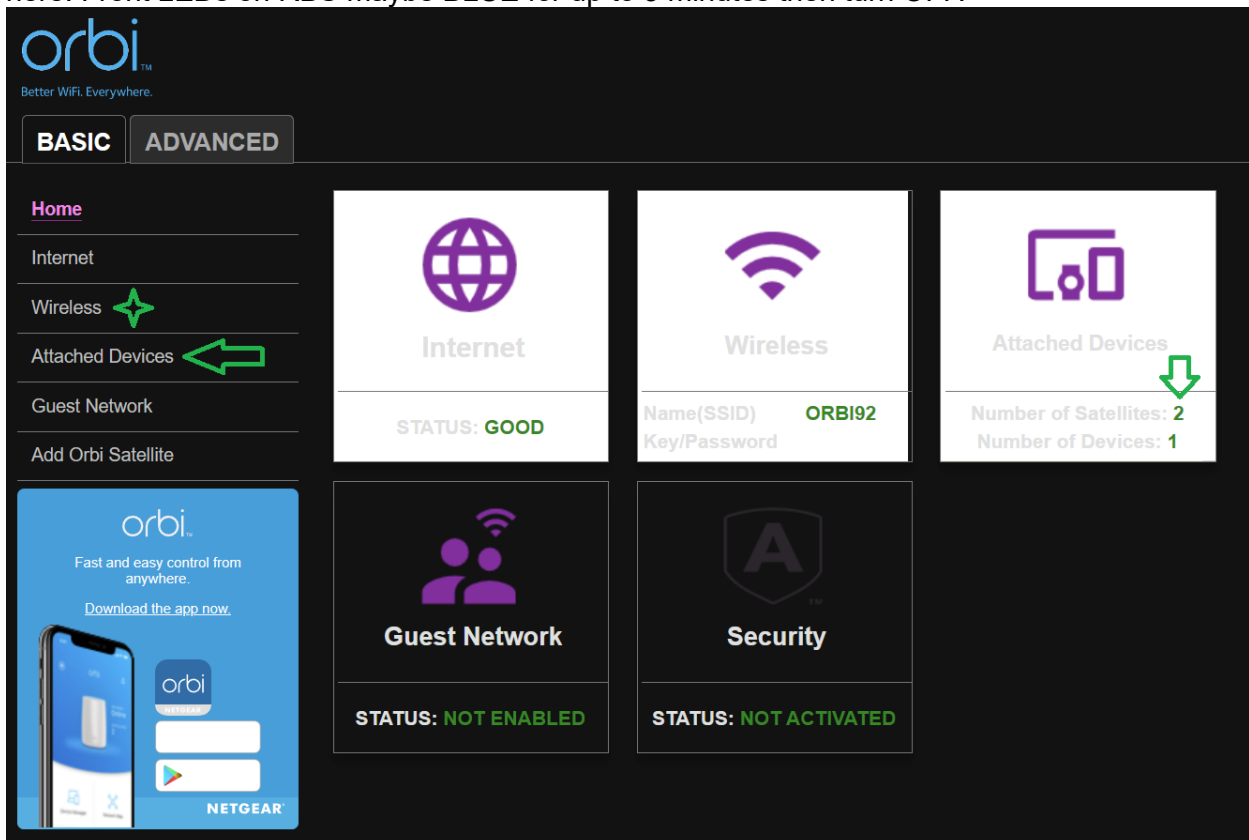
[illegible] LEDs on RBS maybe BLUE for up to 5 minutes then turn OFF.

orbi™
Better WiFi. Everywhere.

BASIC ADVANCED

Home
Internet
Wireless
Attached Devices
Guest Network
Add Orbi Satellite

orbi
Fast and easy control from anywhere.
Download the app now.
orbi
NETGEAR
NETGEAR

Internet
STATUS: GOOD

Wireless
Name(SSID) ORBI92
Key/Password

Attached Devices
Number of Satellites: 2
Number of Devices: 1

Guest Network
STATUS: NOT ENABLED

Security
STATUS: NOT ACTIVATED